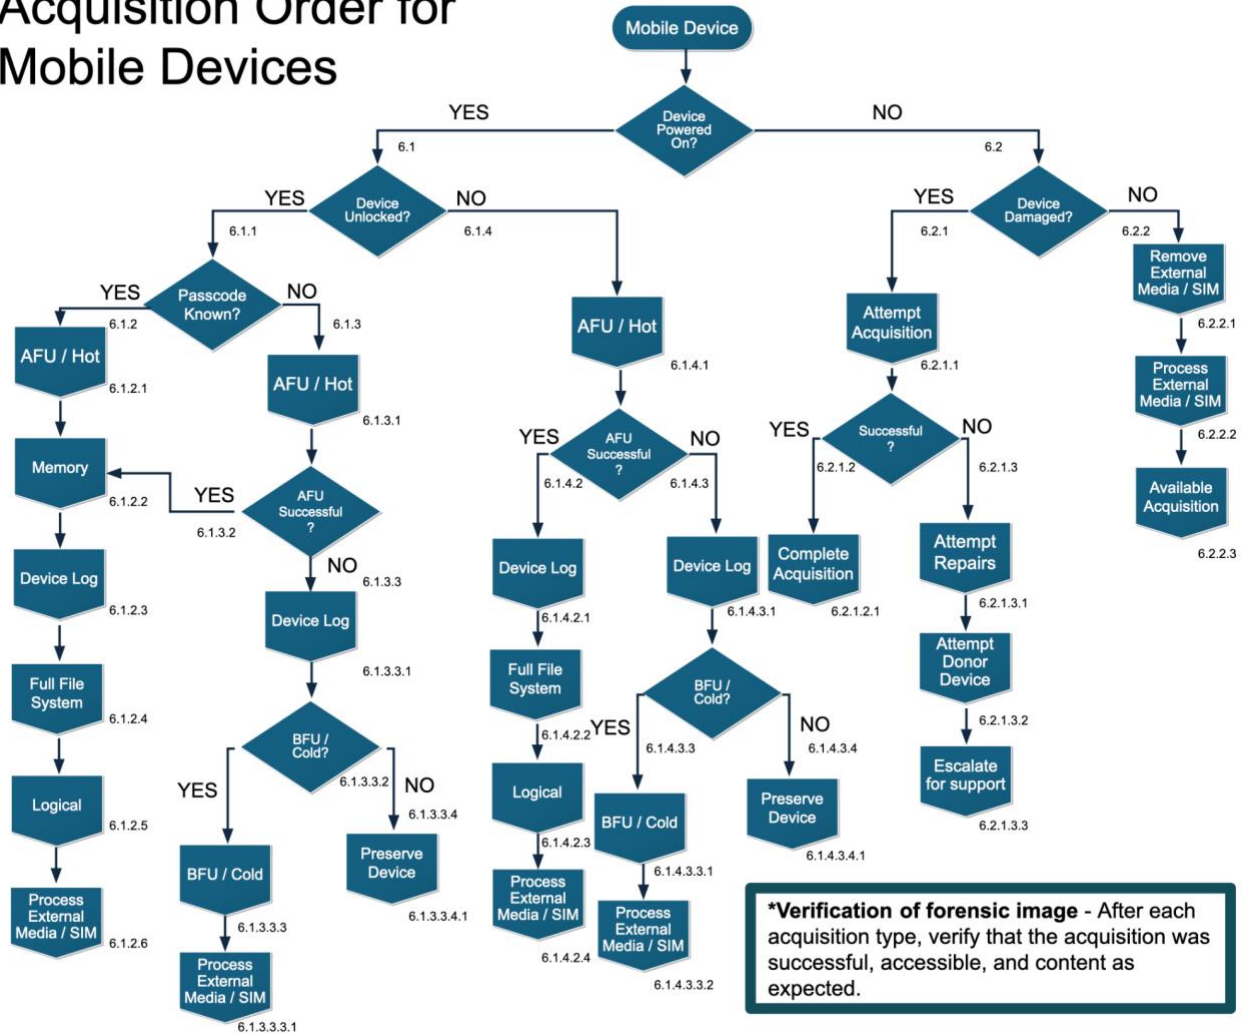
Acquisition Order for Mobile Devices

Mobile Device

Device Powered On?

YES 6.1

NO 6.2

Device Unlocked?

YES 6.1.1

NO 6.1.4

Passcode Known?

YES 6.1.2

NO 6.1.3

AFU / Hot 6.1.2.1

Memory 6.1.2.2

Device Log 6.1.2.3

Full File System 6.1.2.4

Logical 6.1.2.5

Process External Media / SIM 6.1.2.6

AFU / Hot 6.1.3.1

AFU Successful ?

YES 6.1.3.2

NO 6.1.3.3

Device Log 6.1.3.3.1

BFU / Cold?

YES

6.1.3.3.2 NO 6.1.3.3.4

BFU / Cold 6.1.3.3.3

Process External Media / SIM 6.1.3.3.3.1

Preserve Device 6.1.3.3.4.1

AFU / Hot 6.1.4.1

AFU Successful ?

YES 6.1.4.2

NO 6.1.4.3

Device Log 6.1.4.2.1

Full File System 6.1.4.2.2

Logical 6.1.4.2.3

Process External Media / SIM 6.1.4.2.4

Device Log 6.1.4.3.1

BFU / Cold?

YES 6.1.4.3.3

NO 6.1.4.3.4

BFU / Cold 6.1.4.3.3.1

Process External Media / SIM 6.1.4.3.3.2

Preserve Device 6.1.4.3.4.1

Device Damaged?

YES 6.2.1

NO 6.2.2

Attempt Acquisition 6.2.1.1

Successful ?

YES 6.2.1.2

NO 6.2.1.3

Complete Acquisition 6.2.1.2.1

Attempt Repairs 6.2.1.3.1

Attempt Donor Device 6.2.1.3.2

Escalate for support 6.2.1.3.3

Remove External Media / SIM 6.2.2.1

Process External Media / SIM 6.2.2.2

Available Acquisition 6.2.2.3

*Verification of forensic image - After each acquisition type, verify that the acquisition was successful, accessible, and content as expected.